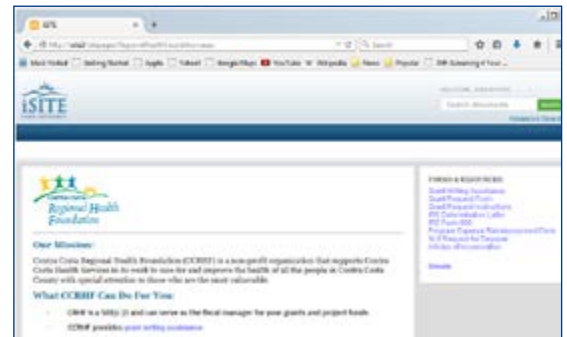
iSITE

Regional Health Foundation

Our Mission:

Contra Costa Regional Health Foundation (CCRHF) is a non-profit organization that supports Contra Costa Health Services in its work to care for and improve the health of all the people in Contra Costa County with special attention to those who are the most vulnerable.

What CCRHF Can Do For You:

CRHF is a 501(c)3 and can serve as the fiscal manager for your grants and project funds.

CCRHF provides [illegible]

FORMS & RESOURCES

Grant Writing Assistance
Grant Request Form
Grant Request Instructions
IRS Determination Letter
IRS Form 990
Program Expense Reimbursement Form
W-9 Request for Taxpayer
Articles of Incorporation

Donate